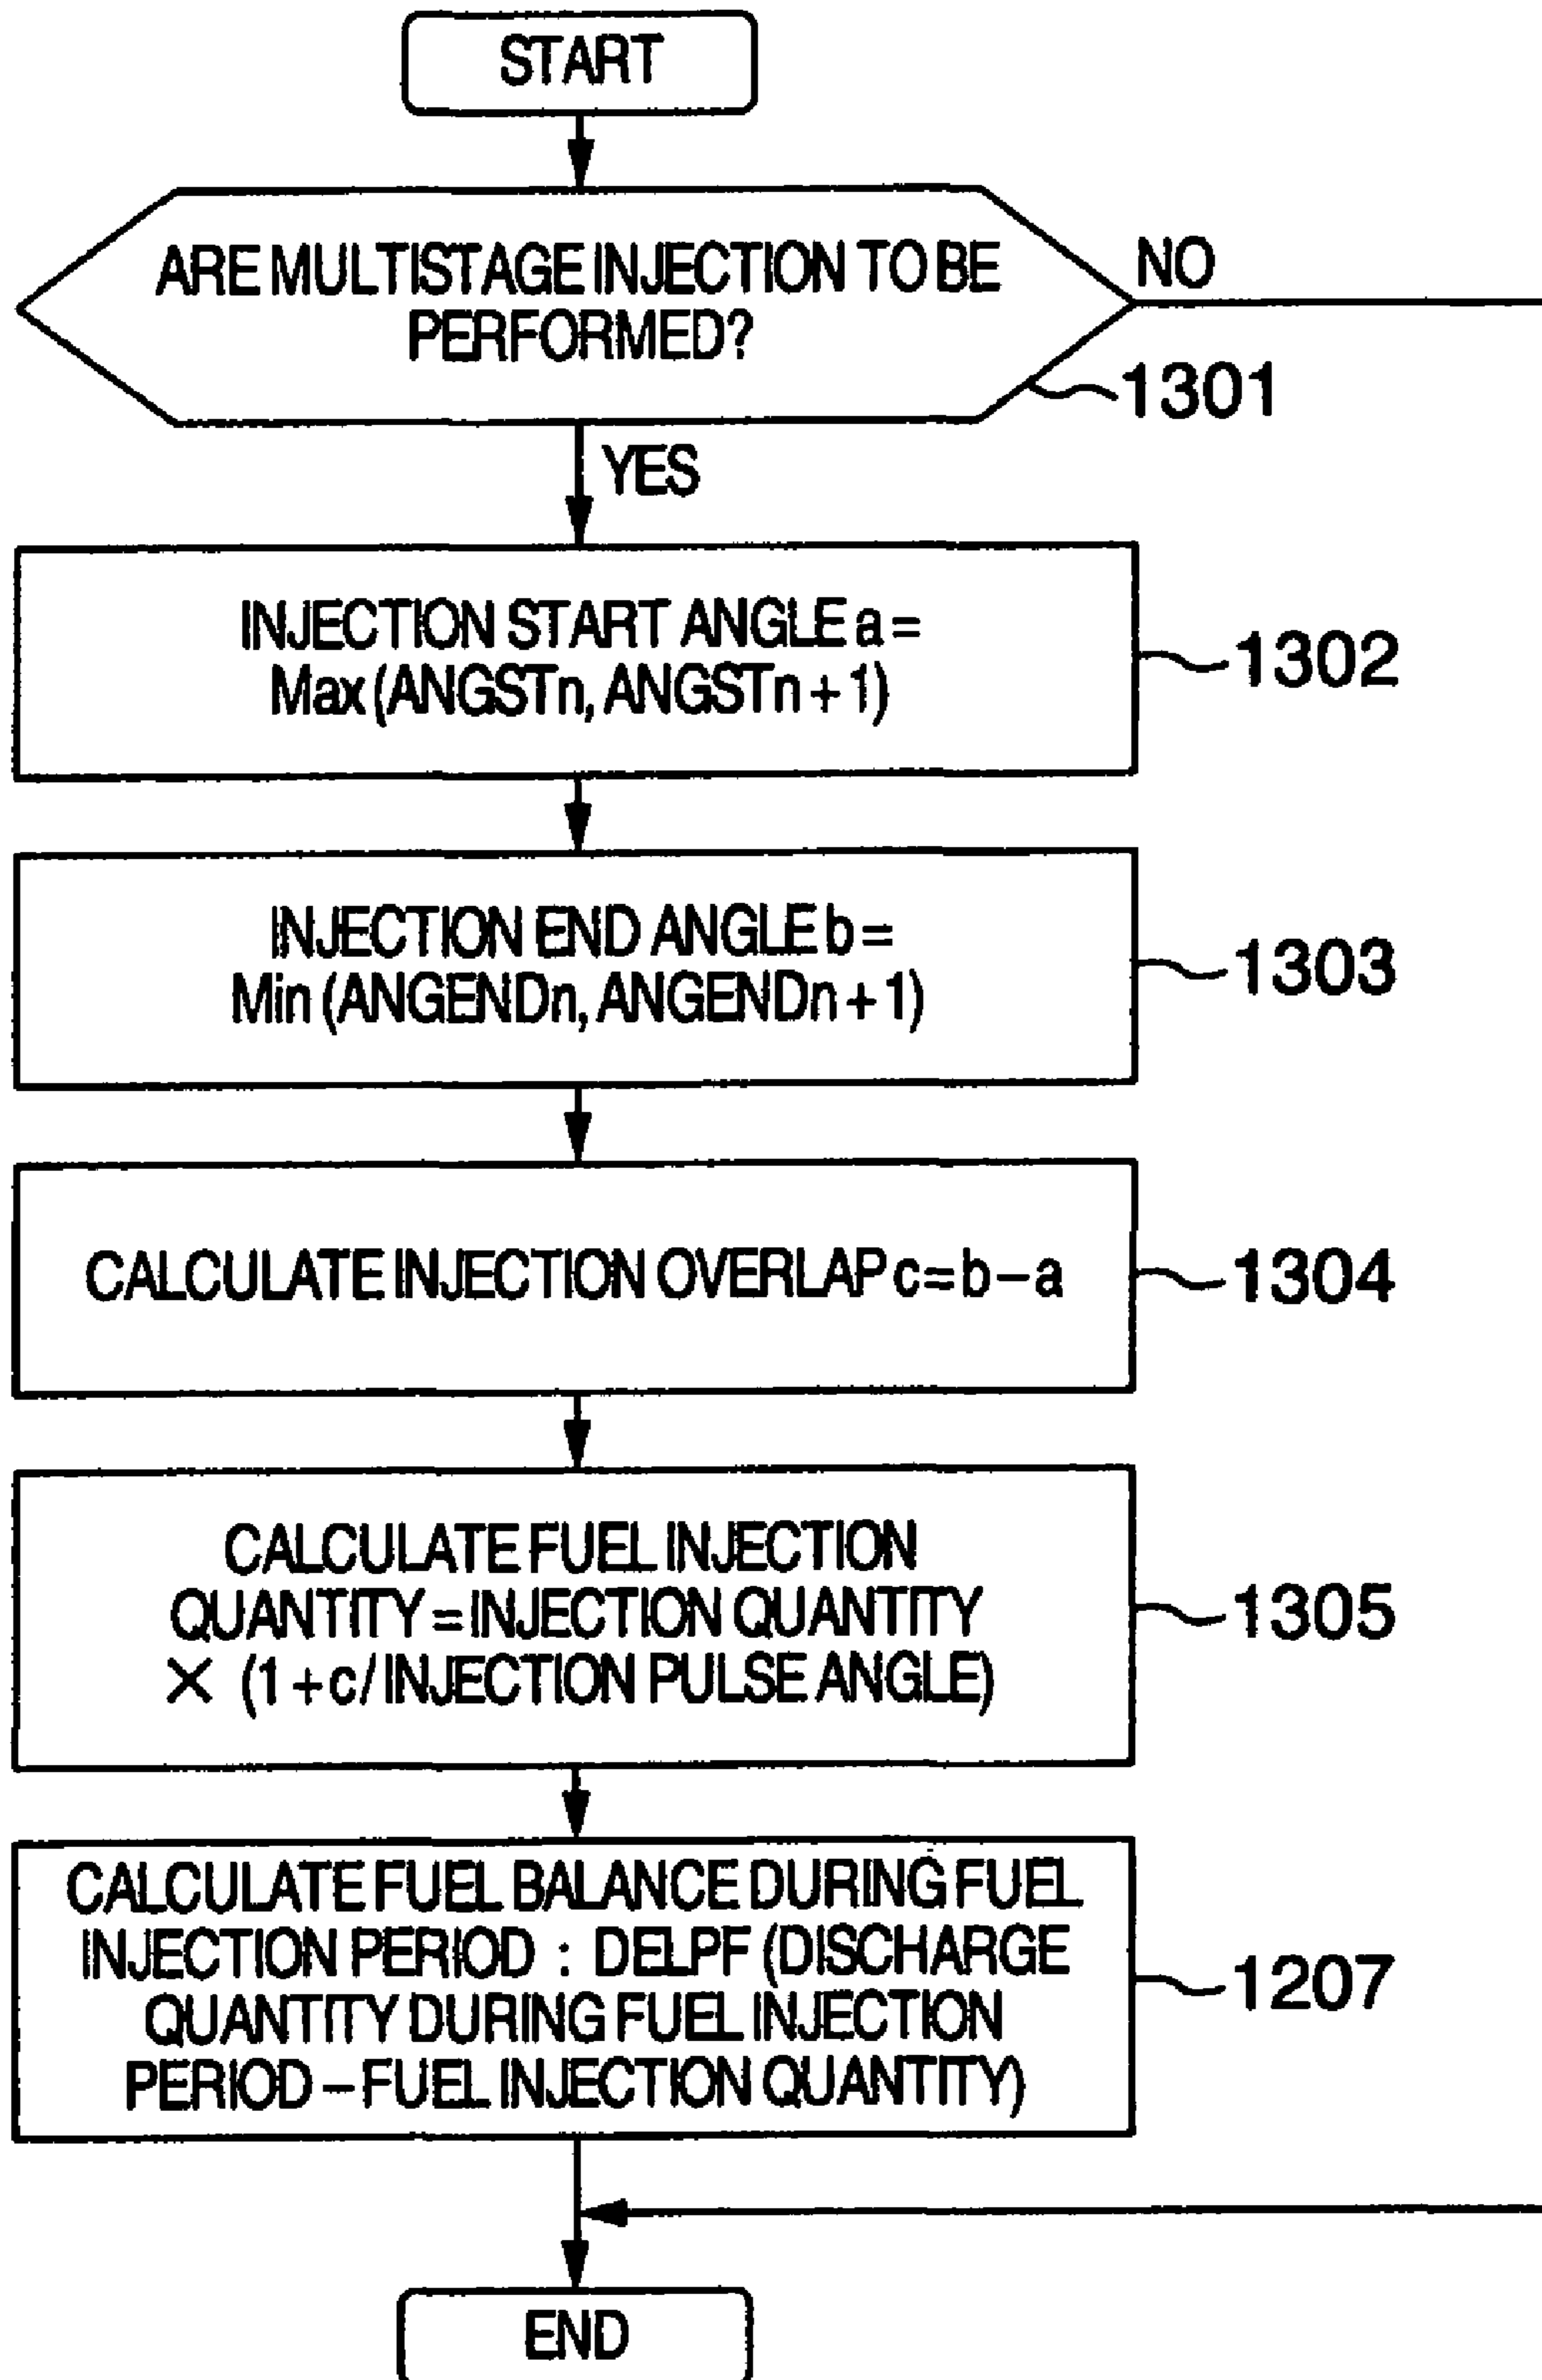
START

ARE MULTISTAGE INJECTION TO BE PERFORMED?

NO

1301

YES

INJECTION START ANGLE a = Max (ANGSTn, ANGSTn + 1)

1302

INJECTION END ANGLE b = Min (ANGENDn, ANGENDn + 1)

1303

CALCULATE INJECTION OVERLAP c = b − a

1304

CALCULATE FUEL INJECTION QUANTITY = INJECTION QUANTITY × (1 + c / INJECTION PULSE ANGLE)

1305

CALCULATE FUEL BALANCE DURING FUEL INJECTION PERIOD : DELPF (DISCHARGE QUANTITY DURING FUEL INJECTION PERIOD − FUEL INJECTION QUANTITY)

1207

END